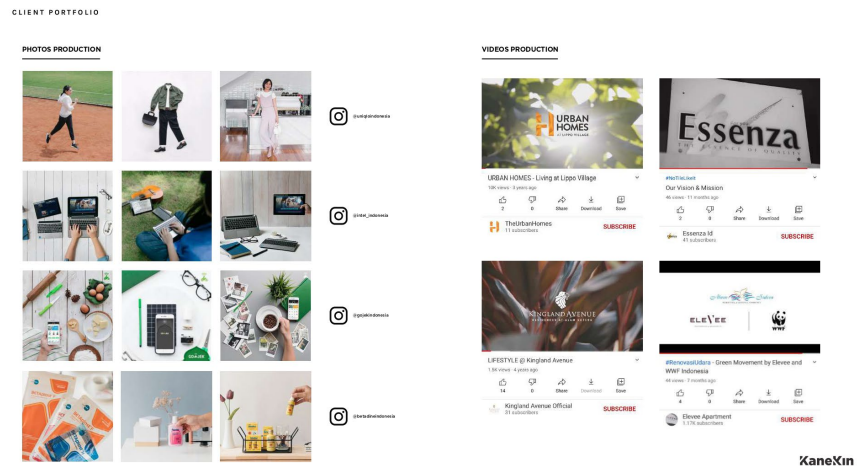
CLIENT PORTFOLIO

PHOTOS PRODUCTION

@uniqlo indonesia

@intel_indonesia

@gojekindonesia

@betadineindonesia

VIDEOS PRODUCTION

URBAN HOMES AT LIPPO VILLAGE

URBAN HOMES - Living at Lippo Village

10K views · 3 years ago

2 0 Share Download Save

TheUrbanHomes
11 subscribers

SUBSCRIBE

Essenza
THE ESSENCE OF QUALITY

#NoTimeLost
Our Vision & Mission

46 views · 11 months ago

3 0 Share Download Save

Essenza Id
41 subscribers

SUBSCRIBE

Kingland Avenue

LIFESTYLE @ Kingland Avenue

1.8K views · 4 years ago

14 0 Share Download Save

Kingland Avenue Official
31 subscribers

SUBSCRIBE

ELEVEE

WWF

#RenovasiUdara - Green Movement by Elevee and WWF Indonesia

44 views · 3 months ago

4 0 Share Download Save

Elevee Apartment
1.17K subscribers

SUBSCRIBE

KaneXin